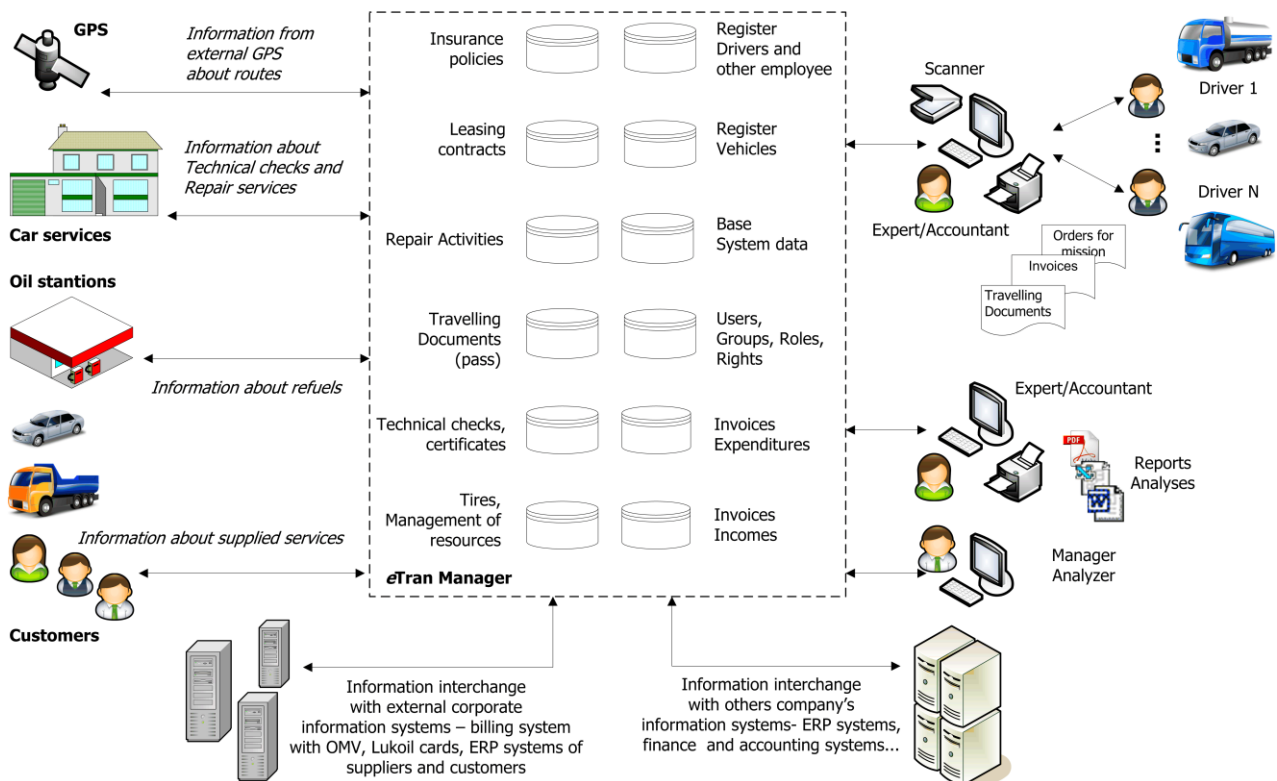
GPS

Information from external GPS about routes

Car services

Information about Technical checks and Repair services

Oil stantions

Information about refuels

Information about supplied services

Customers

Insurance policies

Register Drivers and other employee

Leasing contracts

Register Vehicles

Repair Activities

Base System data

Travelling Documents (pass)

Users, Groups, Roles, Rights

Technical checks, certificates

Invoices Expenditures

Tires, Management of resources

Invoices Incomes

eTran Manager

Scanner

Expert/Accountant

Driver 1

Driver N

Orders for mission

Invoices

Travelling Documents

Expert/Accountant

Reports Analyses

Manager Analyzer

Information interchange with external corporate information systems – billing system with OMV, Lukoil cards, ERP systems of suppliers and customers

Information interchange with others company's information systems- ERP systems, finance and accounting systems...